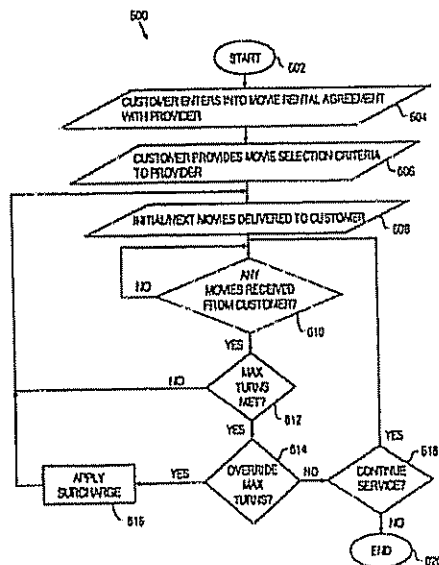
500

START 602

CUSTOMER ENTERS INTO MOVIE RENTAL AGREEMENT WITH PROVIDER 604

CUSTOMER PROVIDES MOVIE SELECTION CRITERIA TO PROVIDER 606

INITIAL/NEXT MOVIES DELIVERED TO CUSTOMER 608

ANY MOVIES RECEIVED FROM CUSTOMER? 610

NO

YES

MAX TURNS MET? 612

NO

YES

OVERRIDE MAX TURNS? 614

YES

NO

APPLY SURCHARGE 616

CONTINUE SERVICE? 618

YES

NO

END 620